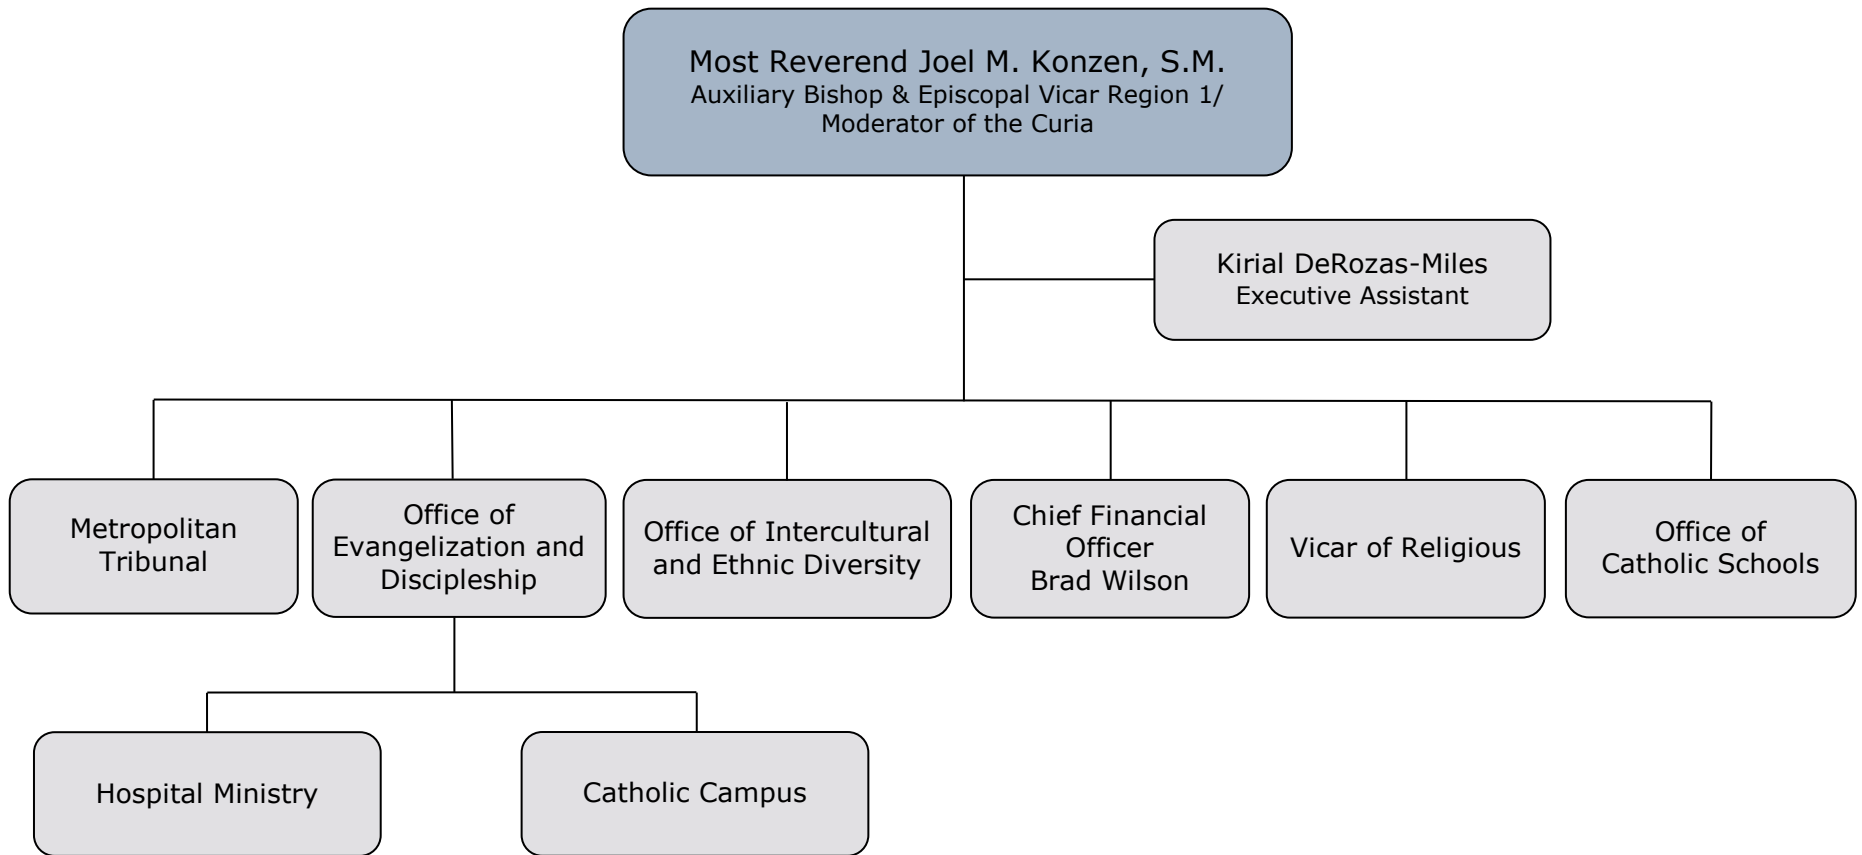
Most Reverend Joel M. Konzen, S.M.
Auxiliary Bishop & Episcopal Vicar Region 1/ Moderator of the Curia

Kirial DeRozas-Miles
Executive Assistant

Metropolitan Tribunal

Office of Evangelization and Discipleship

Office of Intercultural and Ethnic Diversity

Chief Financial Officer
Brad Wilson

Vicar of Religious

Office of Catholic Schools

Hospital Ministry

Catholic Campus